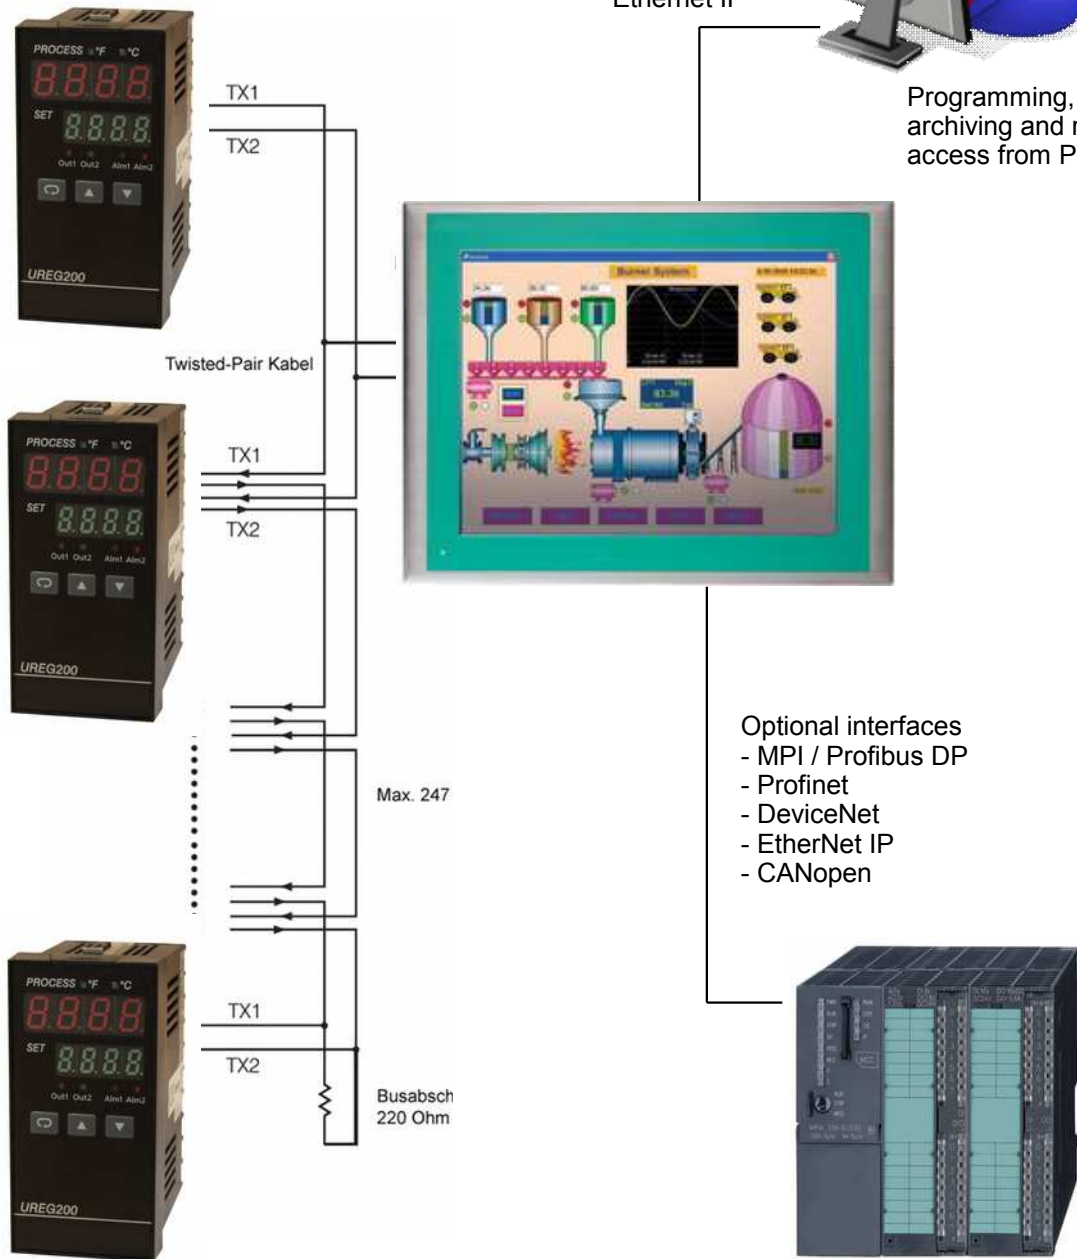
Ethernet IP

Programming, archiving and r access from P

PROCESS °F °C
8888
SET 8.8.8.8.
Out1 Out2 Alm1 Alm2
UREG200

TX1
TX2

Twisted-Pair Kabel

Burner System

PROCESS °F °C
8888
SET 8.8.8.8.
Out1 Out2 Alm1 Alm2
UREG200

TX1
TX2

Optional interfaces
- MPI / Profibus DP
- Profinet
- DeviceNet
- EtherNet IP
- CANopen

Max. 247

PROCESS °F °C
8888
SET 8.8.8.8.
Out1 Out2 Alm1 Alm2
UREG200

TX1
TX2

Busabsch
220 Ohm